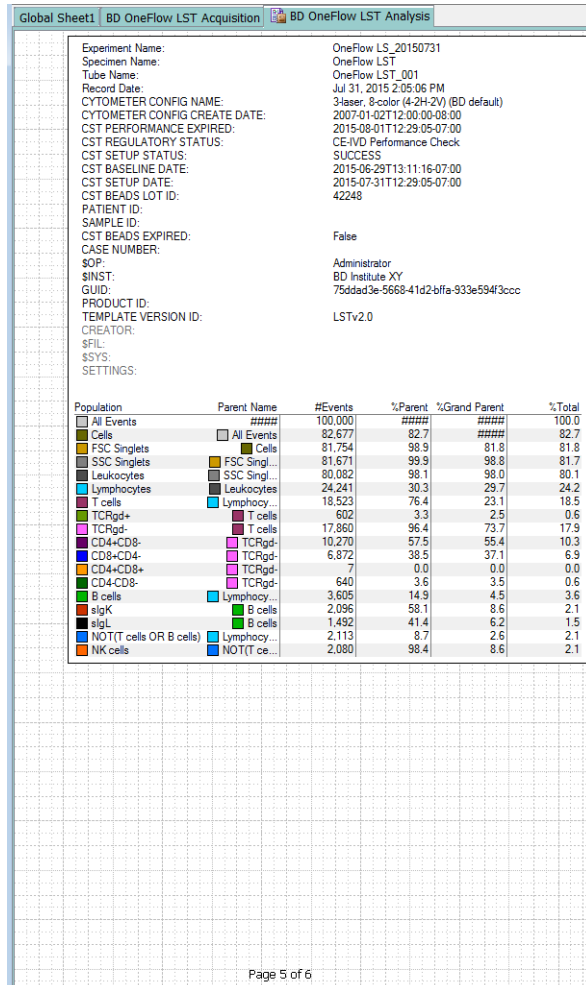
Global Sheet1 | BD OneFlow LST Acquisition | BD OneFlow LST Analysis

Experiment Name: OneFlow LS_20150731
Specimen Name: OneFlow LST
Tube Name: OneFlow LST_001
Record Date: Jul 31, 2015 2:05:06 PM
CYTOMETER CONFIG NAME: 3-laser, 8-color (4-2H-2V) (BD default)
CYTOMETER CONFIG CREATE DATE: 2007-01-02T12:00:00-08:00
CST PERFORMANCE EXPIRED: 2015-08-01T12:29:05-07:00
CST REGULATORY STATUS: CE-IVD Performance Check
CST SETUP STATUS: SUCCESS
CST BASELINE DATE: 2015-06-29T13:11:16-07:00
CST SETUP DATE: 2015-07-31T12:29:05-07:00
CST BEADS LOT ID: 42248
PATIENT ID:
SAMPLE ID:
CST BEADS EXPIRED: False
CASE NUMBER:
$OP: Administrator
$INST: BD Institute XY
GUID: 75ddad3e-5668-41d2-bffa-933e594f3ccc
PRODUCT ID:
TEMPLATE VERSION ID: LSTv2.0
CREATOR:
$FIL:
$SYS:
SETTINGS:

| Population | Parent Name | #Events | %Parent | %Grand Parent | %Total |
|---|---|---|---|---|---|
| All Events | | #### | 100,000 | #### | 100.0 |
| Cells | All Events | 82,677 | 82.7 | #### | 82.7 |
| FSC Singlets | Cells | 81,754 | 98.9 | 81.8 | 81.8 |
| SSC Singlets | FSC Singl... | 81,671 | 99.9 | 98.8 | 81.7 |
| Leukocytes | SSC Singl... | 80,082 | 98.1 | 98.0 | 80.1 |
| Lymphocytes | Leukocytes | 24,241 | 30.3 | 29.7 | 24.2 |
| T cells | Lymphocy... | 18,523 | 76.4 | 23.1 | 18.5 |
| TCRgd+ | T cells | 602 | 3.3 | 2.5 | 0.6 |
| TCRgd- | T cells | 17,860 | 96.4 | 73.7 | 17.9 |
| CD4+CD8- | TCRgd- | 10,270 | 57.5 | 55.4 | 10.3 |
| CD8+CD4- | TCRgd- | 6,872 | 38.5 | 37.1 | 6.9 |
| CD4+CD8+ | TCRgd- | 7 | 0.0 | 0.0 | 0.0 |
| CD4-CD8- | TCRgd- | 640 | 3.6 | 3.5 | 0.6 |
| B cells | Lymphocy... | 3,605 | 14.9 | 4.5 | 3.6 |
| sIgK | B cells | 2,096 | 58.1 | 8.6 | 2.1 |
| sIgL | B cells | 1,492 | 41.4 | 6.2 | 1.5 |
| NOT(T cells OR B cells) | Lymphocy... | 2,113 | 8.7 | 2.6 | 2.1 |
| NK cells | NOT(T ce... | 2,080 | 98.4 | 8.6 | 2.1 |

Page 5 of 6